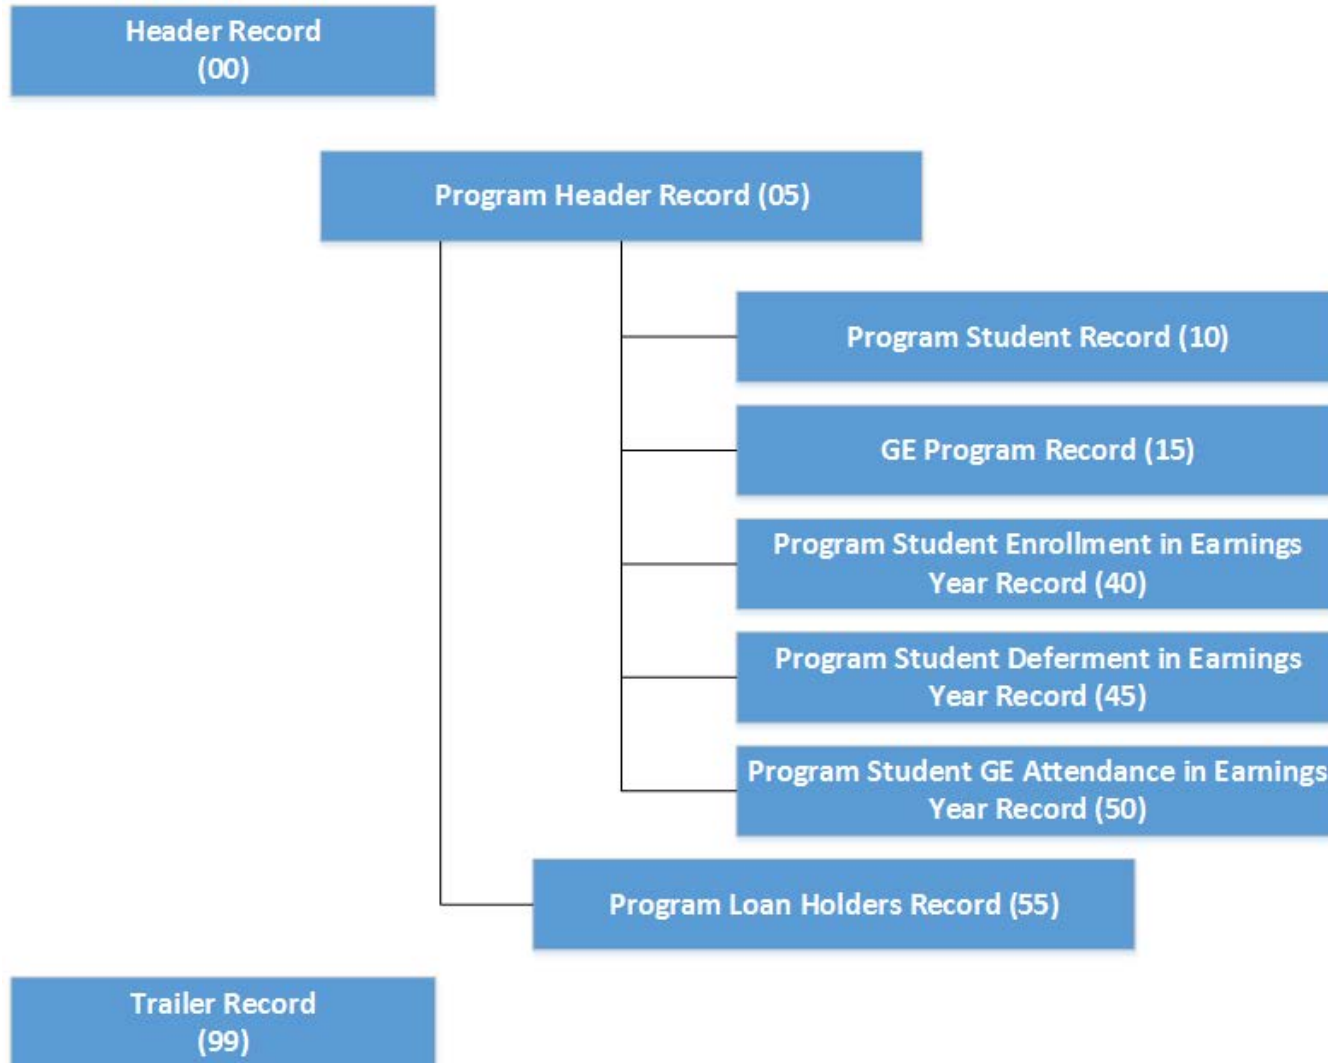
Header Record
(00)

Program Header Record (05)

Program Student Record (10)

GE Program Record (15)

Program Student Enrollment in Earnings Year Record (40)

Program Student Deferment in Earnings Year Record (45)

Program Student GE Attendance in Earnings Year Record (50)

Program Loan Holders Record (55)

Trailer Record
(99)